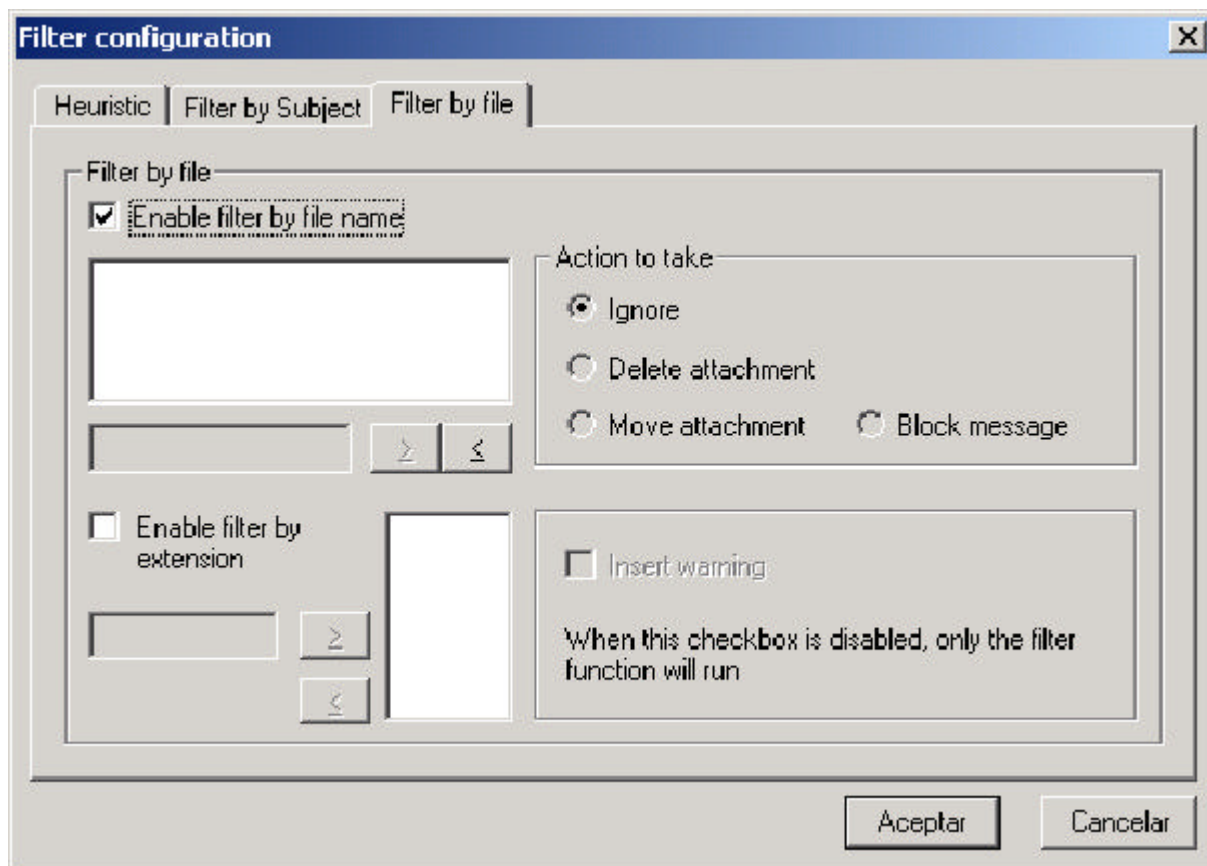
Filter configuration

X

Heuristic

Filter by Subject

Filter by file

Filter by file

Enable filter by file name

Action to take

Ignore

Delete attachment

Move attachment

Block message

>

<

Enable filter by extension

Insert warning

When this checkbox is disabled, only the filter function will run

>

<

Aceptar

Cancelar